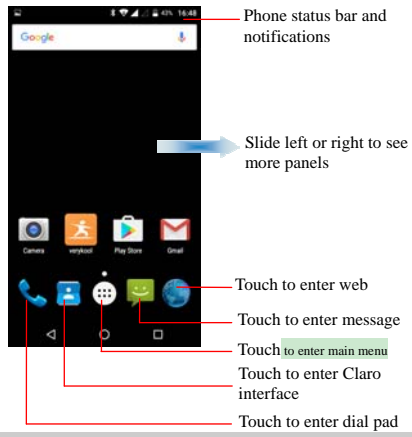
43% 16:48

Google

Phone status bar and notifications

Slide left or right to see more panels

Camera verykool Play Store Gmail

Touch to enter web

Touch to enter message

Touch to enter main menu

Touch to enter Claro interface

Touch to enter dial pad